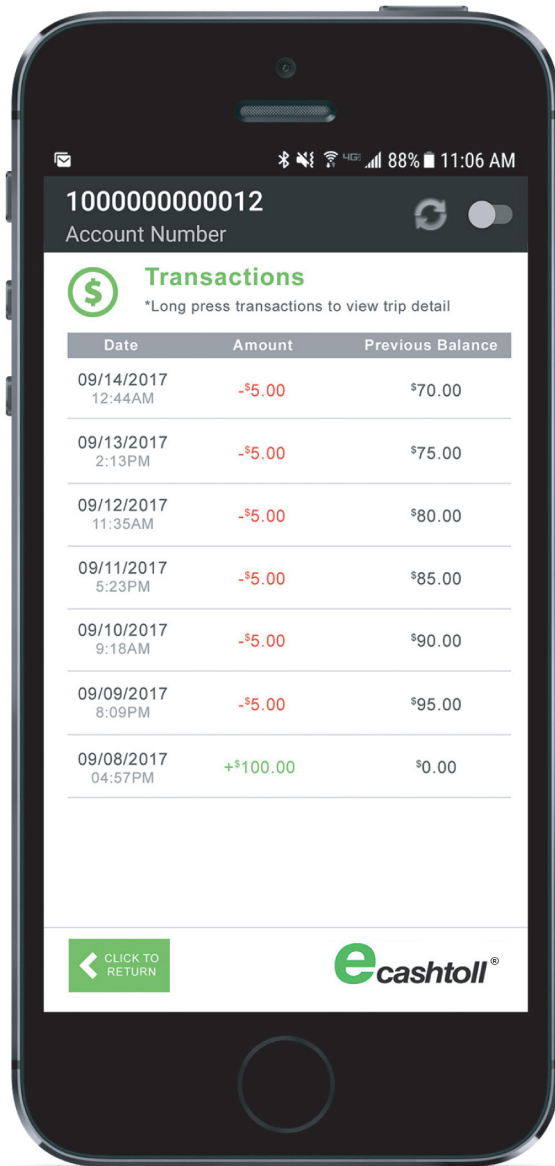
4G 88% 11:06 AM

1000000000012
Account Number

Transactions
*Long press transactions to view trip detail

| Date | Amount | Previous Balance |
|---|---|---|
| 09/14/2017 12:44AM | -$5.00 | $70.00 |
| 09/13/2017 2:13PM | -$5.00 | $75.00 |
| 09/12/2017 11:35AM | -$5.00 | $80.00 |
| 09/11/2017 5:23PM | -$5.00 | $85.00 |
| 09/10/2017 9:18AM | -$5.00 | $90.00 |
| 09/09/2017 8:09PM | -$5.00 | $95.00 |
| 09/08/2017 04:57PM | +$100.00 | $0.00 |

CLICK TO RETURN

ecashtoll®